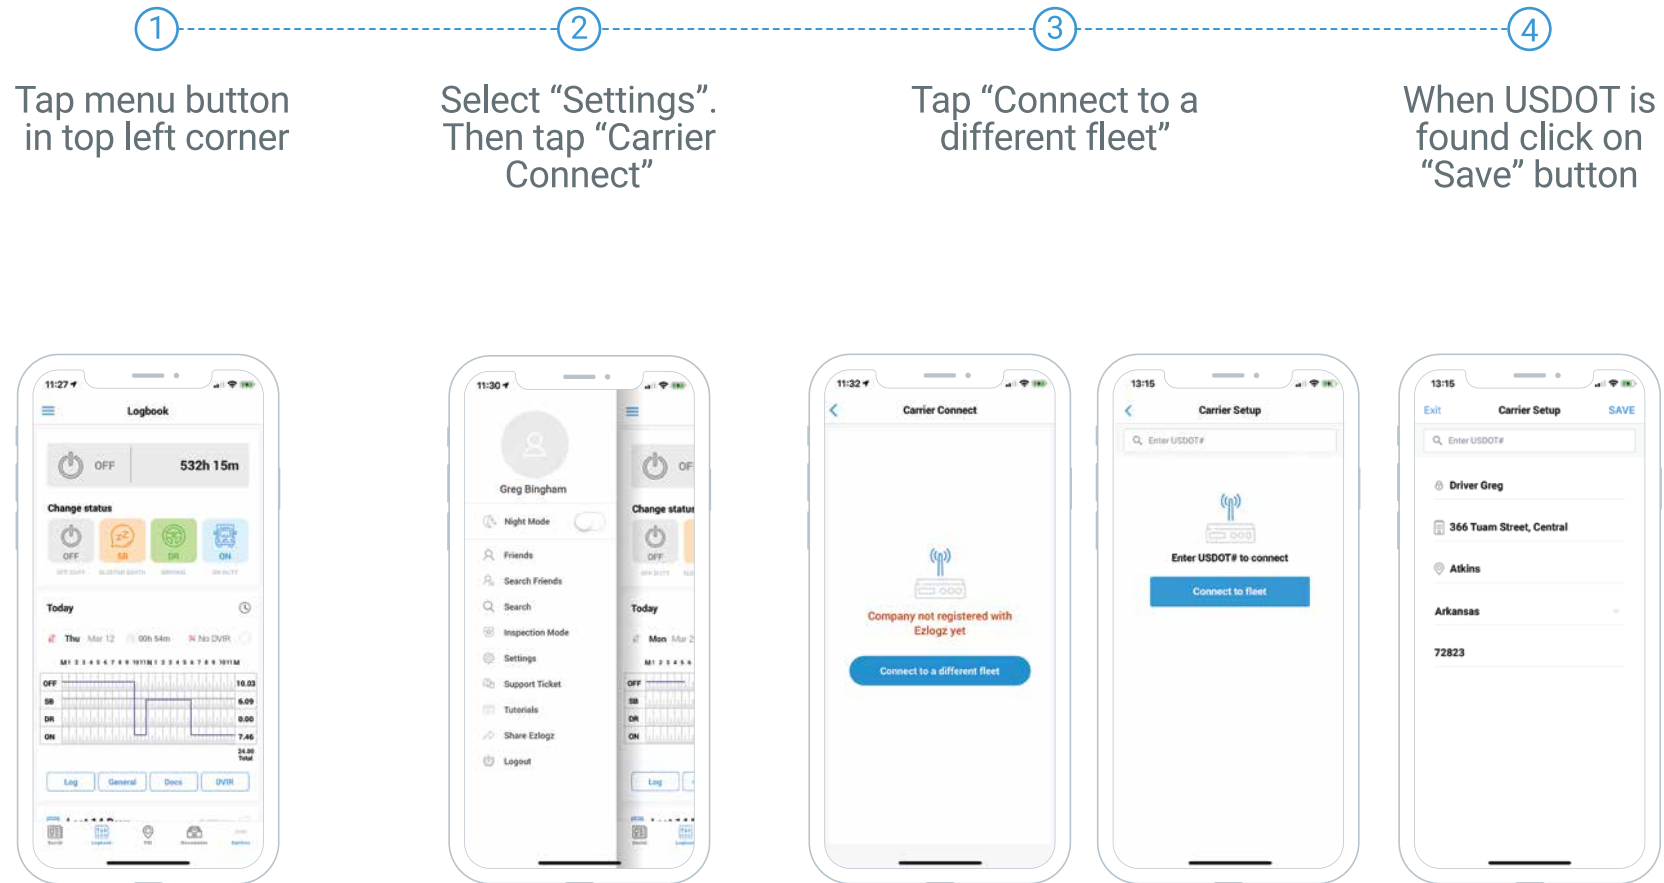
1

Tap menu button in top left corner

2

Select “Settings”. Then tap “Carrier Connect”

3

Tap “Connect to a different fleet”

4

When USDOT is found click on “Save” button

11:27

Logbook

OFF 532h 15m

Change status

OFF SB DR ON

Today

Thu Mar 12 00h 54m No DVIR

OFF 10.03
SB 6.09
DR 0.00
ON 7.46
24.00 Total

Log General Docs DVIR

11:30

Greg Bingham

Night Mode

Friends

Search Friends

Search

Inspection Mode

Settings

Support Ticket

Tutorials

Share Ezlogz

Logout

Change status

Today

Mon Mar 2

Log

11:32

Carrier Connect

Company not registered with Ezlogz yet

Connect to a different fleet

13:15

Carrier Setup

Enter USDOT#

Enter USDOT# to connect

Connect to fleet

13:15

Exit Carrier Setup SAVE

Enter USDOT#

Driver Greg

366 Tuam Street, Central

Atkins

Arkansas

72823